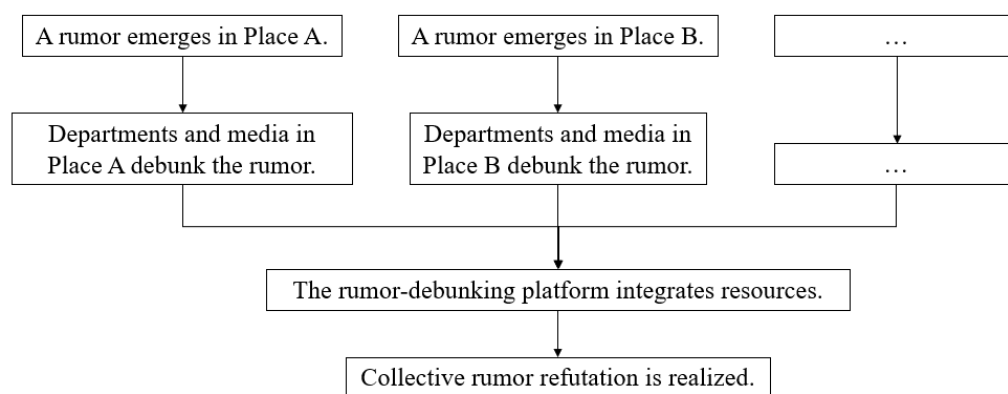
A rumor emerges in Place A.

A rumor emerges in Place B.

…

Departments and media in Place A debunk the rumor.

Departments and media in Place B debunk the rumor.

…

The rumor-debunking platform integrates resources.

Collective rumor refutation is realized.